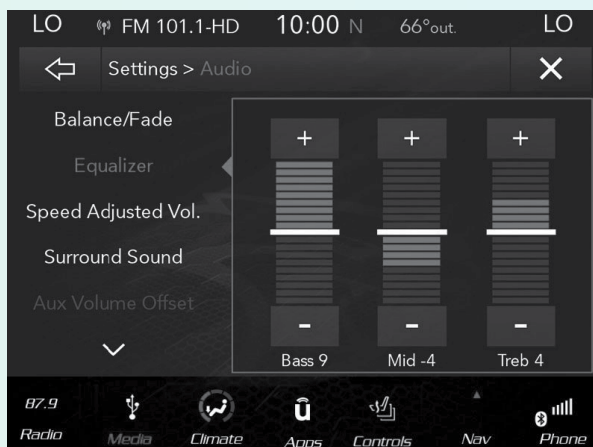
LO FM 101.1-HD 10:00 N 66°out. LO

Settings > Audio

Balance/Fade

Equalizer

Speed Adjusted Vol.

Surround Sound

Aux Volume Offset

+ + +

- - -

Bass 9 Mid -4 Treb 4

87.9 Radio

Media

Climate

Apps

Controls

Nav

Phone